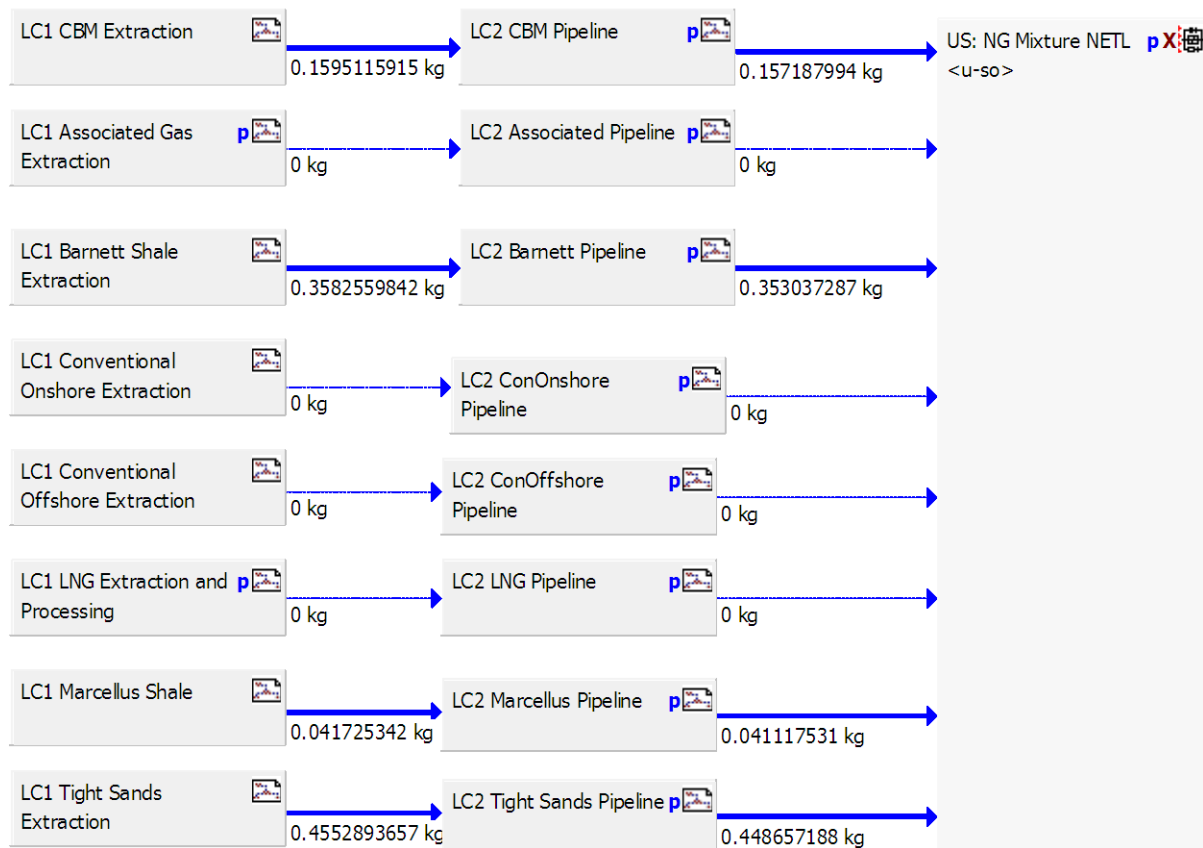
LC1 CBM Extraction

0.1595115915 kg

LC2 CBM Pipeline p

0.157187994 kg

US: NG Mixture NETL p X
<u-so>

LC1 Associated Gas Extraction p

0 kg

LC2 Associated Pipeline p

0 kg

LC1 Barnett Shale Extraction

0.3582559842 kg

LC2 Barnett Pipeline p

0.353037287 kg

LC1 Conventional Onshore Extraction

0 kg

LC2 ConOnshore Pipeline p

0 kg

LC1 Conventional Offshore Extraction

0 kg

LC2 ConOffshore Pipeline p

0 kg

LC1 LNG Extraction and Processing p

0 kg

LC2 LNG Pipeline p

0 kg

LC1 Marcellus Shale

0.041725342 kg

LC2 Marcellus Pipeline p

0.041117531 kg

LC1 Tight Sands Extraction

0.4552893657 kg

LC2 Tight Sands Pipeline p

0.448657188 kg